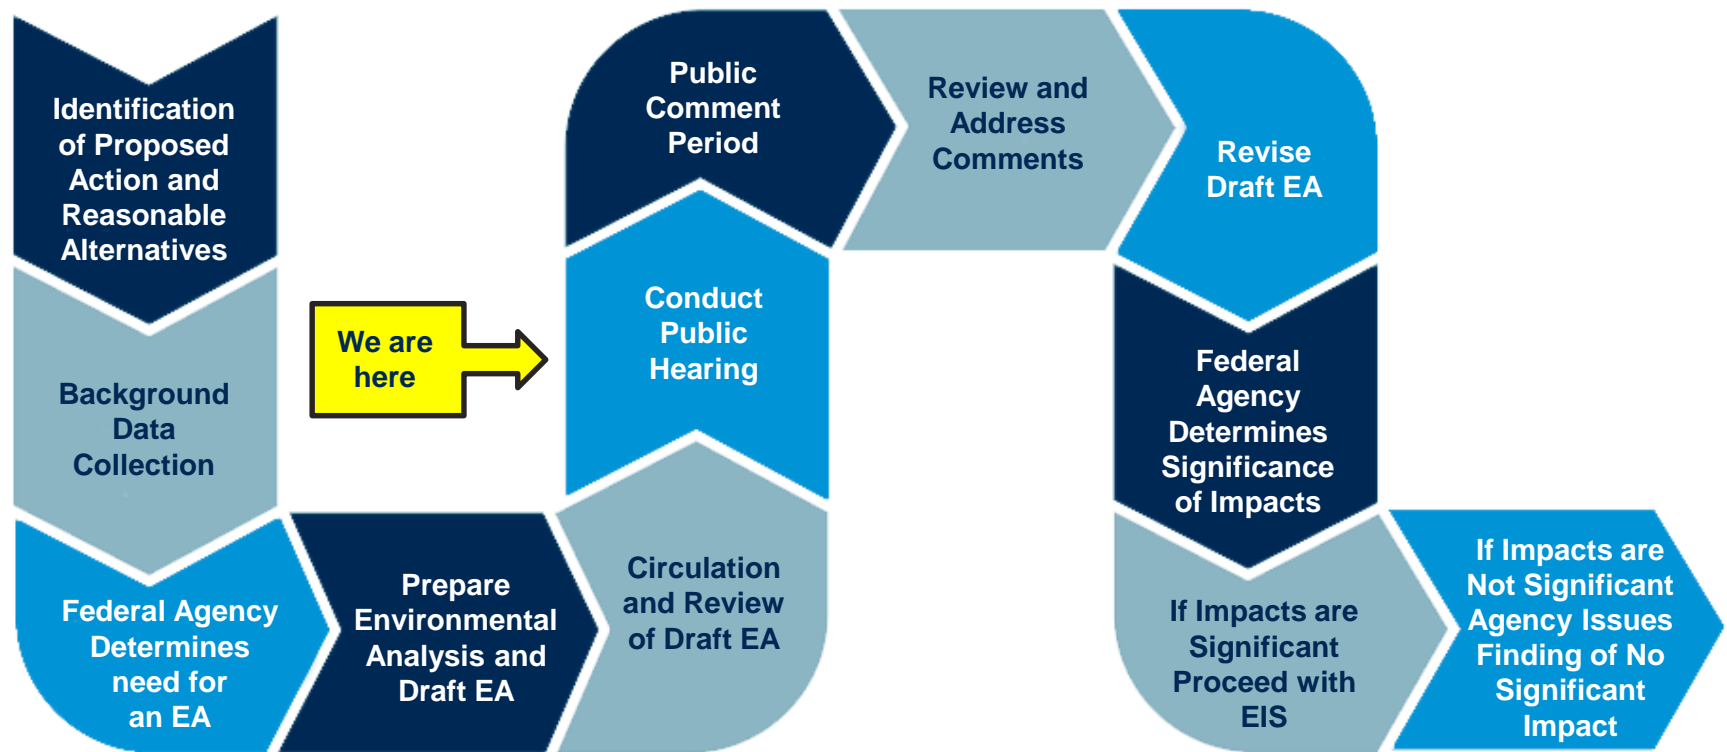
Identification of Proposed Action and Reasonable Alternatives

Background Data Collection

Federal Agency Determines need for an EA

Prepare Environmental Analysis and Draft EA

We are here

Circulation and Review of Draft EA

Conduct Public Hearing

Public Comment Period

Review and Address Comments

Revise Draft EA

Federal Agency Determines Significance of Impacts

If Impacts are Significant Proceed with EIS

If Impacts are Not Significant Agency Issues Finding of No Significant Impact